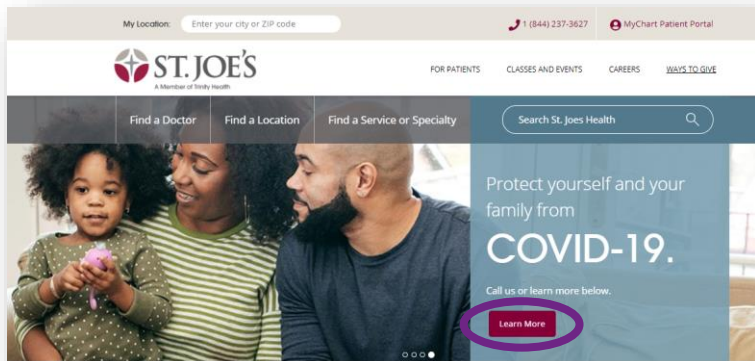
My Location: Enter your city or ZIP code

1 (844) 237-3627

MyChart Patient Portal

ST. JOE'S
A Member of Trinity Health

FOR PATIENTS CLASSES AND EVENTS CAREERS WAYS TO GIVE

Find a Doctor Find a Location Find a Service or Specialty

Search St. Joes Health

Protect yourself and your family from

COVID-19.

Call us or learn more below.

Learn More